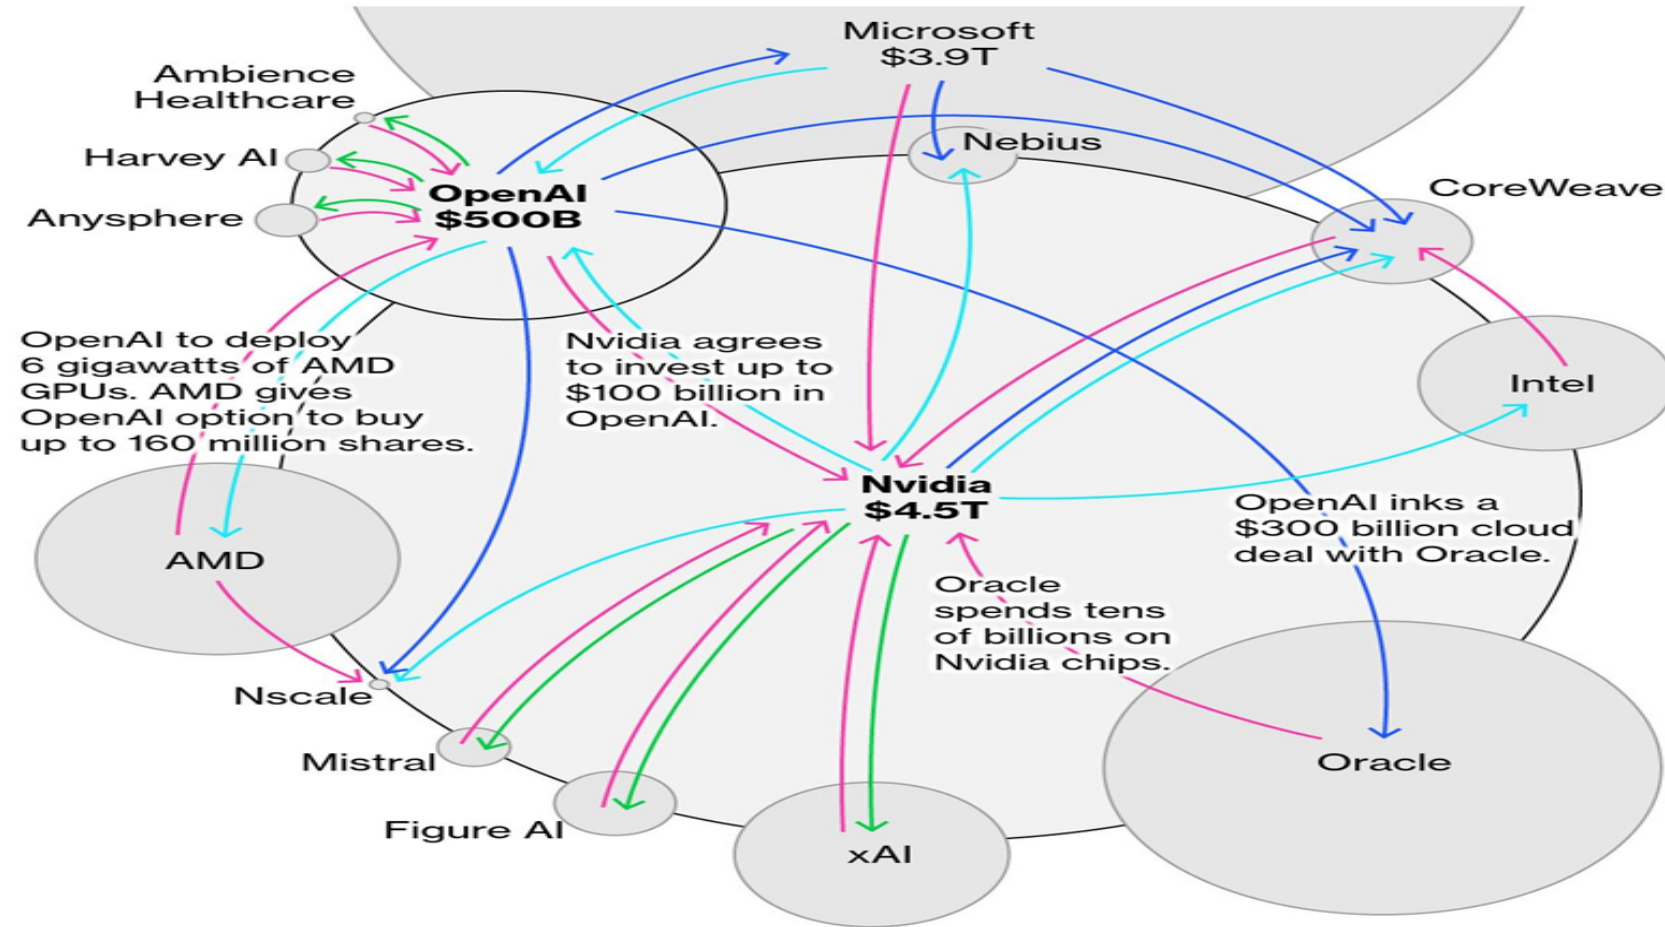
Microsoft
$3.9T

Ambience Healthcare

Harvey AI

Anysphere

OpenAI
$500B

Nebius

CoreWeave

OpenAI to deploy 6 gigawatts of AMD GPUs. AMD gives OpenAI option to buy up to 160 million shares.

Nvidia agrees to invest up to $100 billion in OpenAI.

Intel

Nvidia
$4.5T

OpenAI inks a $300 billion cloud deal with Oracle.

AMD

Oracle spends tens of billions on Nvidia chips.

Nscale

Mistral

Oracle

Figure AI

xAI